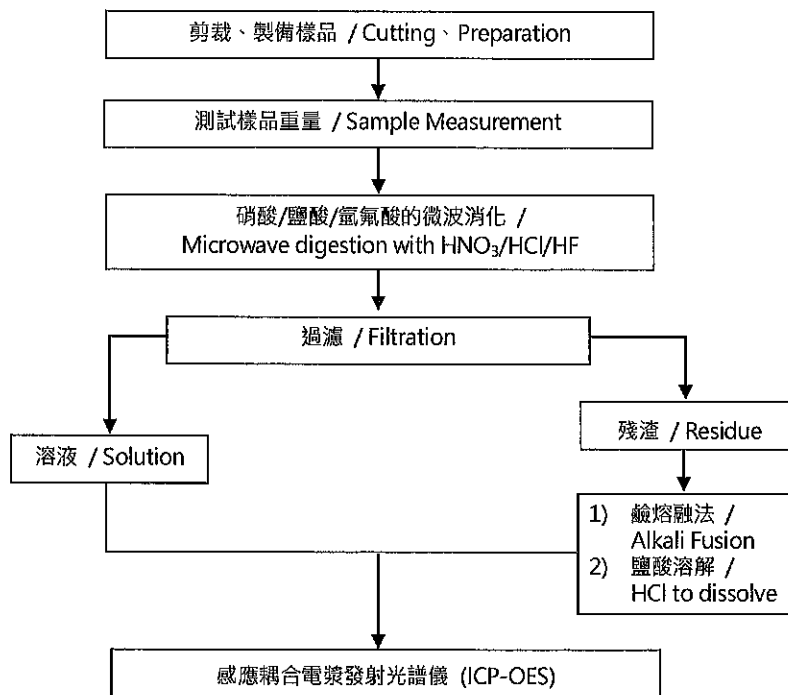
剪裁、製備樣品 / Cutting、Preparation

測試樣品重量 / Sample Measurement

硝酸/鹽酸/氫氟酸的微波消化 / Microwave digestion with $HNO_3$/HCl/HF

過濾 / Filtration

溶液 / Solution

殘渣 / Residue

1) 鹼熔融法 / Alkali Fusion
2) 鹽酸溶解 / HCl to dissolve

感應耦合電漿發射光譜儀 (ICP-OES)